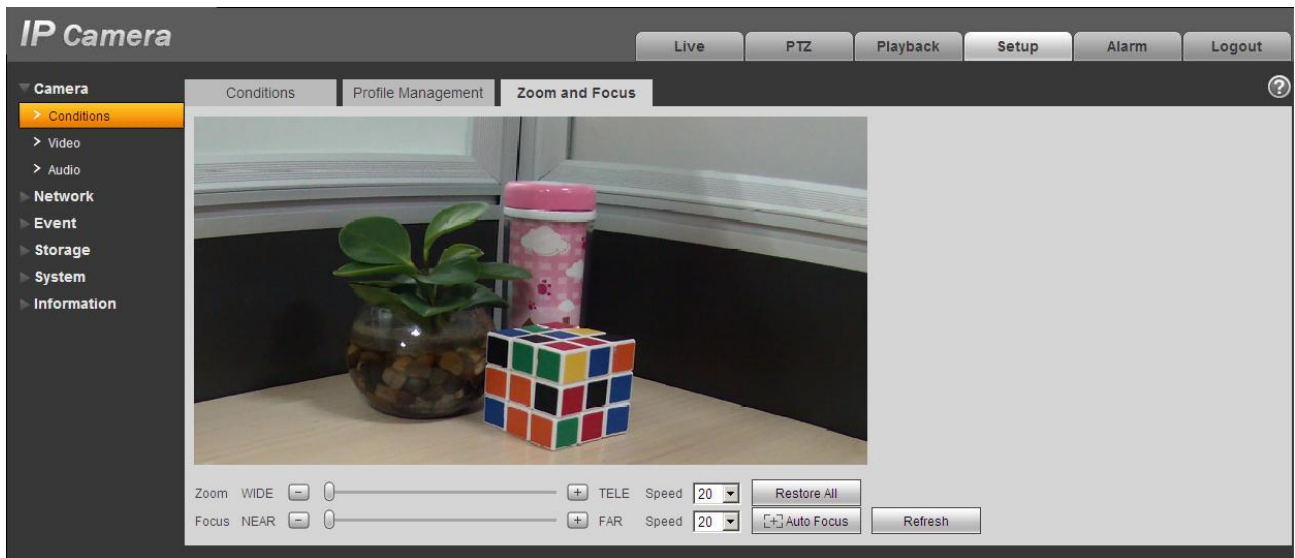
IP Camera

Live PTZ Playback Setup Alarm Logout

Camera
Conditions
Video
Audio
Network
Event
Storage
System
Information

Conditions Profile Management Zoom and Focus

?

Zoom WIDE – + TELE Speed 20 Restore All
Focus NEAR – + FAR Speed 20 Auto Focus Refresh